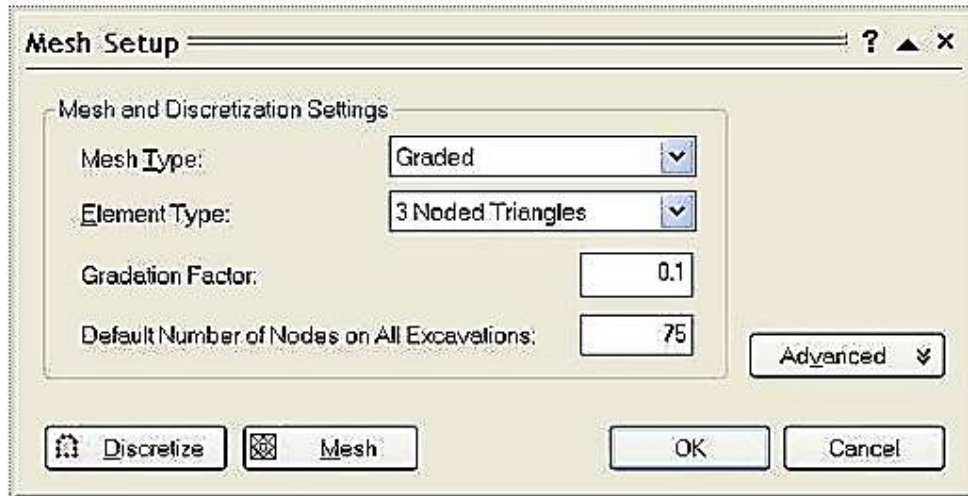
Mesh Setup ? ▲ ×

Mesh and Discretization Settings

Mesh Type: Graded

Element Type: 3 Noded Triangles

Gradation Factor: 0.1

Default Number of Nodes on All Excavations: 75

Advanced

Discretize

Mesh

OK

Cancel